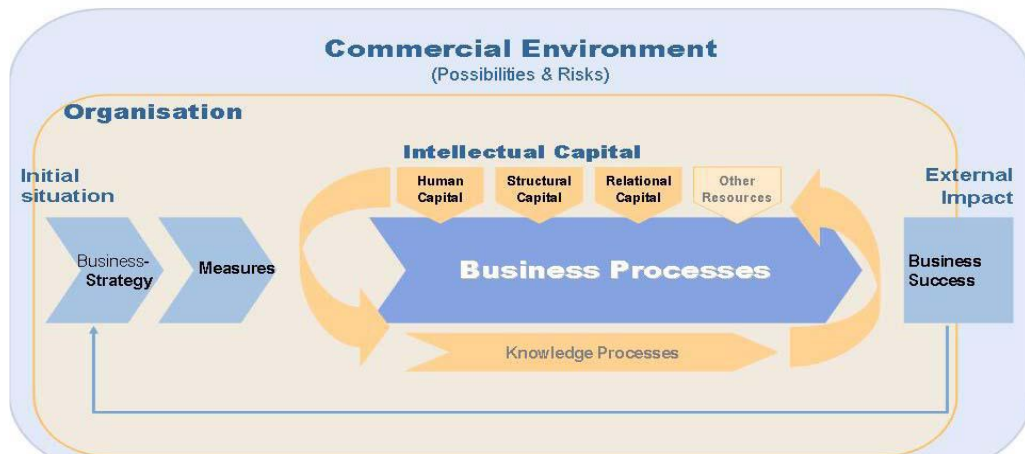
Commercial Environment
(Possibilities & Risks)

Organisation

Intellectual Capital

Initial situation

Human Capital

Structural Capital

Relational Capital

Other Resources

External Impact

Business-Strategy

Measures

Business Processes

Business Success

Knowledge Processes